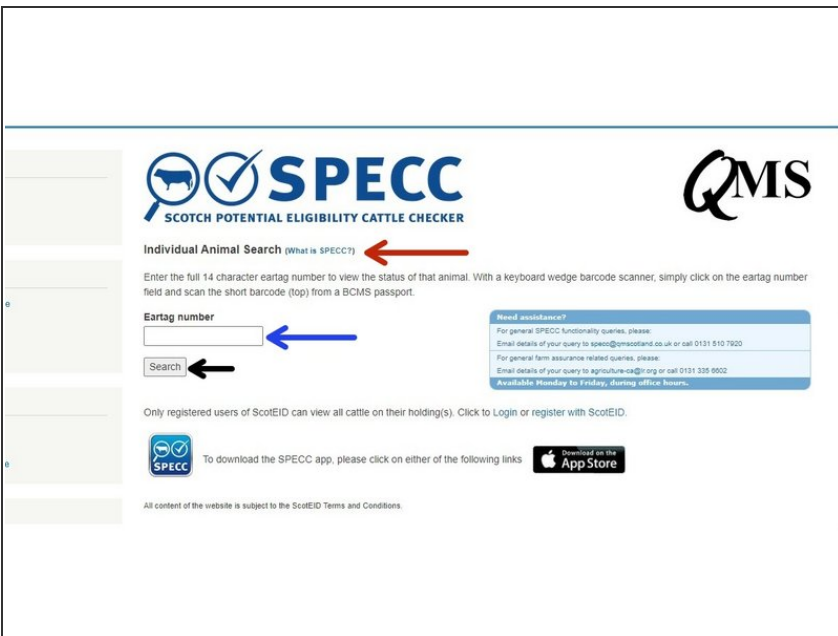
SPECC
SCOTCH POTENTIAL ELIGIBILITY CATTLE CHECKER

QMS

Individual Animal Search (What is SPECC?)

Enter the full 14 character eartag number to view the status of that animal. With a keyboard wedge barcode scanner, simply click on the eartag number field and scan the short barcode (top) from a BCMS passport.

Eartag number

Search

Need assistance?
For general SPECC functionality queries, please:
Email details of your query to specc@qmscotland.co.uk or call 0131 510 7920
For general farm assurance related queries, please:
Email details of your query to agriculture-ca@lr.org or call 0131 335 6602
Available Monday to Friday, during office hours.

Only registered users of ScotEID can view all cattle on their holding(s). Click to Login or register with ScotEID.

SPECC

To download the SPECC app, please click on either of the following links

Download on the App Store

All content of the website is subject to the ScotEID Terms and Conditions.

e

e